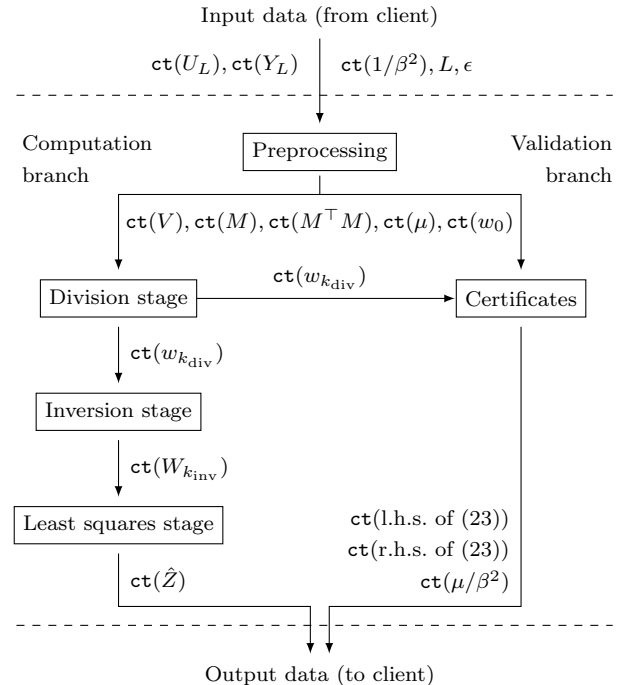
Input data (from client)

$\mathtt{ct}(U_L), \mathtt{ct}(Y_L)$

$\mathtt{ct}(1/\beta^2), L, \epsilon$

Computation branch

Preprocessing

Validation branch

$\mathtt{ct}(V), \mathtt{ct}(M), \mathtt{ct}(M^\top M), \mathtt{ct}(\mu), \mathtt{ct}(w_0)$

Division stage

$\mathtt{ct}(w_{k_{\mathrm{div}}})$

Certificates

$\mathtt{ct}(w_{k_{\mathrm{div}}})$

Inversion stage

$\mathtt{ct}(W_{k_{\mathrm{inv}}})$

Least squares stage

$\mathtt{ct}(\text{l.h.s. of (23)})$

$\mathtt{ct}(\text{r.h.s. of (23)})$

$\mathtt{ct}(\hat{Z})$

$\mathtt{ct}(\mu/\beta^2)$

Output data (to client)